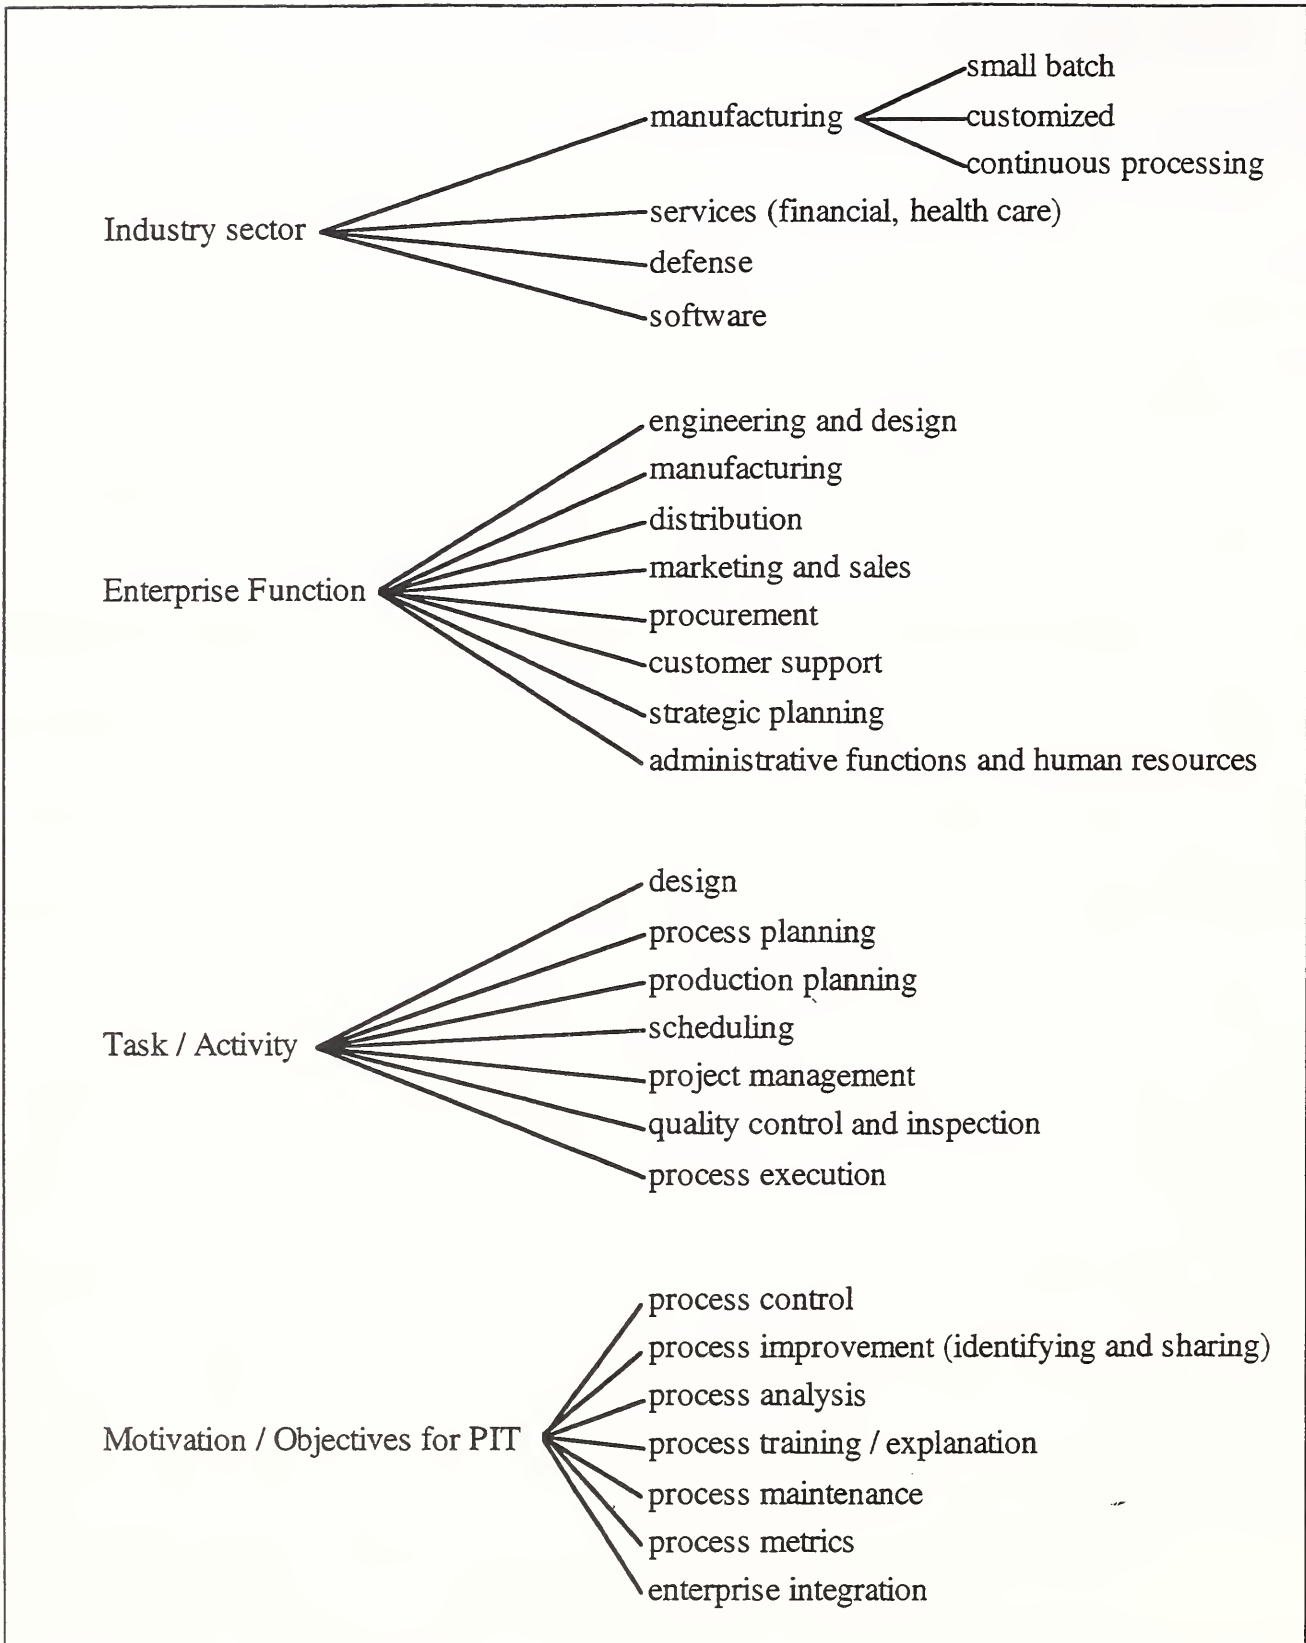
Industry sector
manufacturing
small batch
customized
continuous processing
services (financial, health care)
defense
software

Enterprise Function
engineering and design
manufacturing
distribution
marketing and sales
procurement
customer support
strategic planning
administrative functions and human resources

Task / Activity
design
process planning
production planning
scheduling
project management
quality control and inspection
process execution

Motivation / Objectives for PIT
process control
process improvement (identifying and sharing)
process analysis
process training / explanation
process maintenance
process metrics
enterprise integration